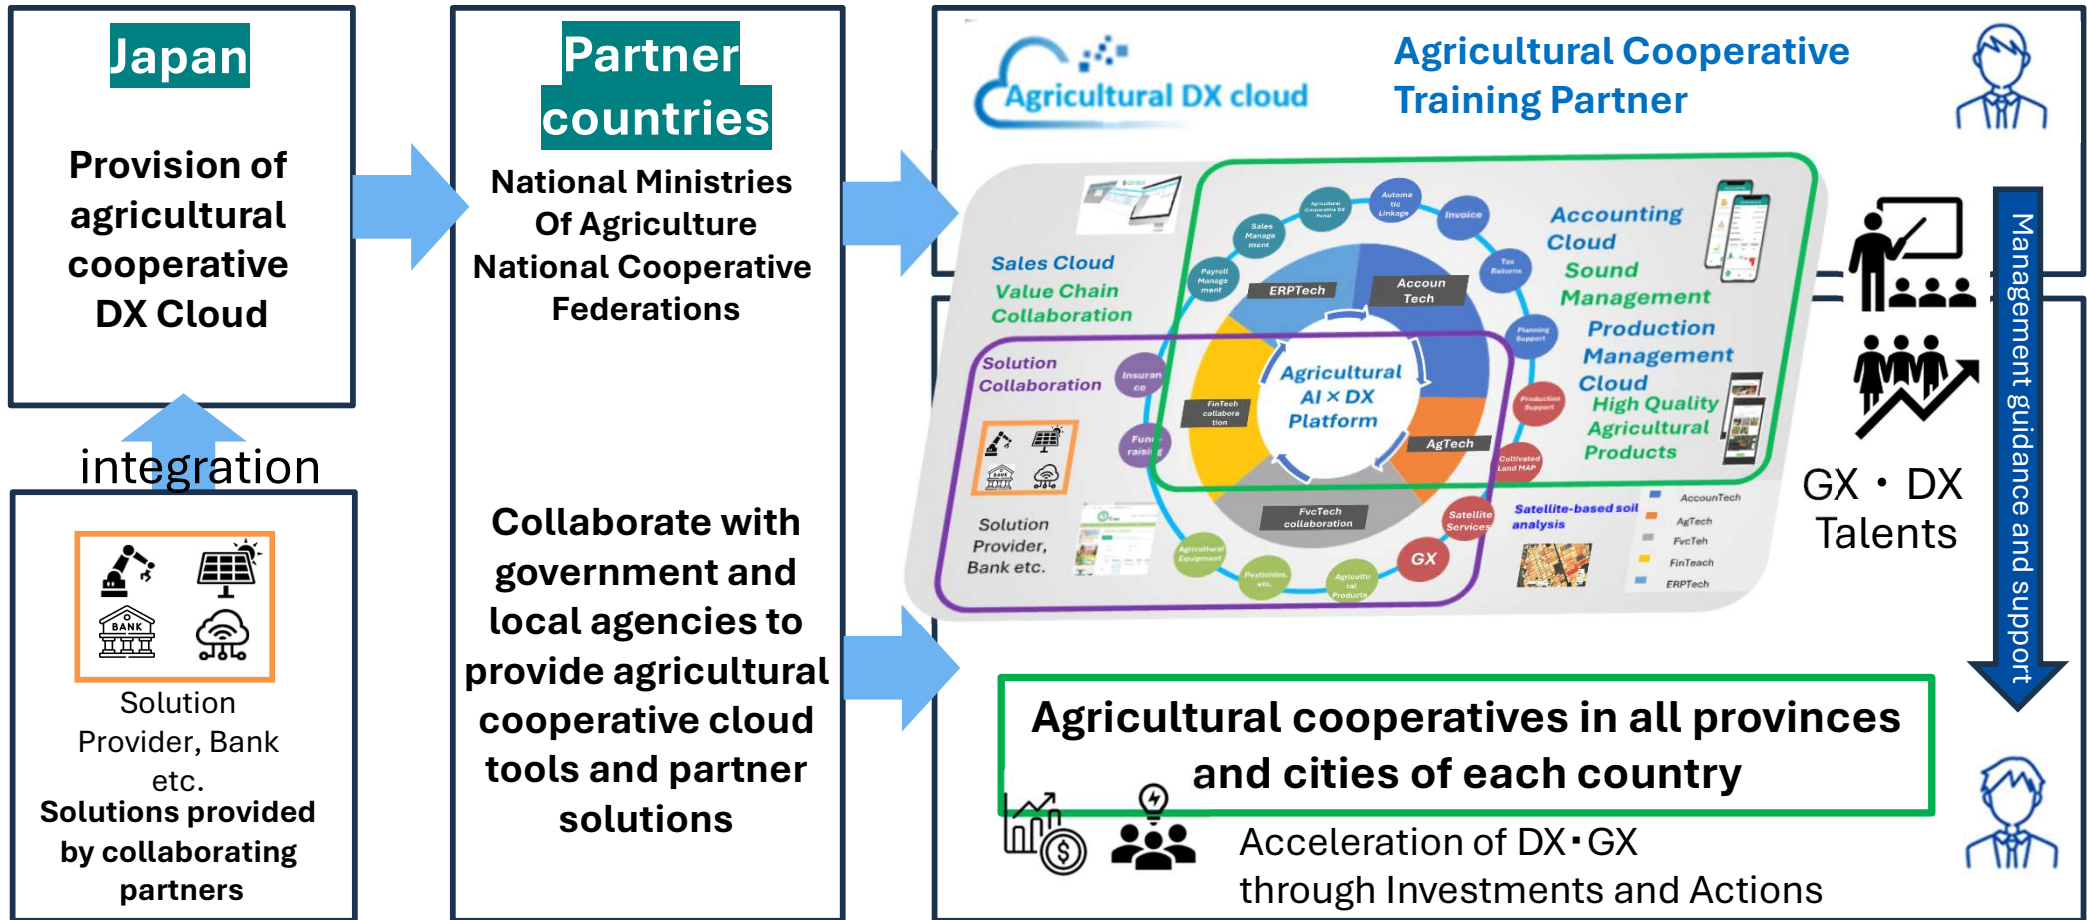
Japan

Provision of agricultural cooperative DX Cloud

integration

BANK

Solution Provider, Bank etc.

Solutions provided by collaborating partners

Partner countries

National Ministries Of Agriculture National Cooperative Federations

Collaborate with government and local agencies to provide agricultural cooperative cloud tools and partner solutions

Agricultural DX cloud

Agricultural Cooperative Training Partner

Sales Cloud
Value Chain Collaboration

Solution Collaboration

Solution Provider, Bank etc.

Accounting Cloud
Sound Management
Production Management Cloud
High Quality Agricultural Products

ERPTech
Accoun Tech
Agricultural AI × DX Platform
AgTech
FinTech collaboration
FvcTech collaboration
GX

Sales Management
Payroll Management
Automatic Linkage
Invoice
Tax Returns
Planning Support
Production Support
Cultivated Land MAP
Satellite Services
Insurance
Fund raising
Agricultural Equipment
Pesticides, etc.
Agricultural Products

Satellite-based soil analysis

AccounTech
AgTech
FvcTeh
FinTeach
ERPTech

GX・DX Talents

Management guidance and support

Agricultural cooperatives in all provinces and cities of each country

Acceleration of DX・GX through Investments and Actions